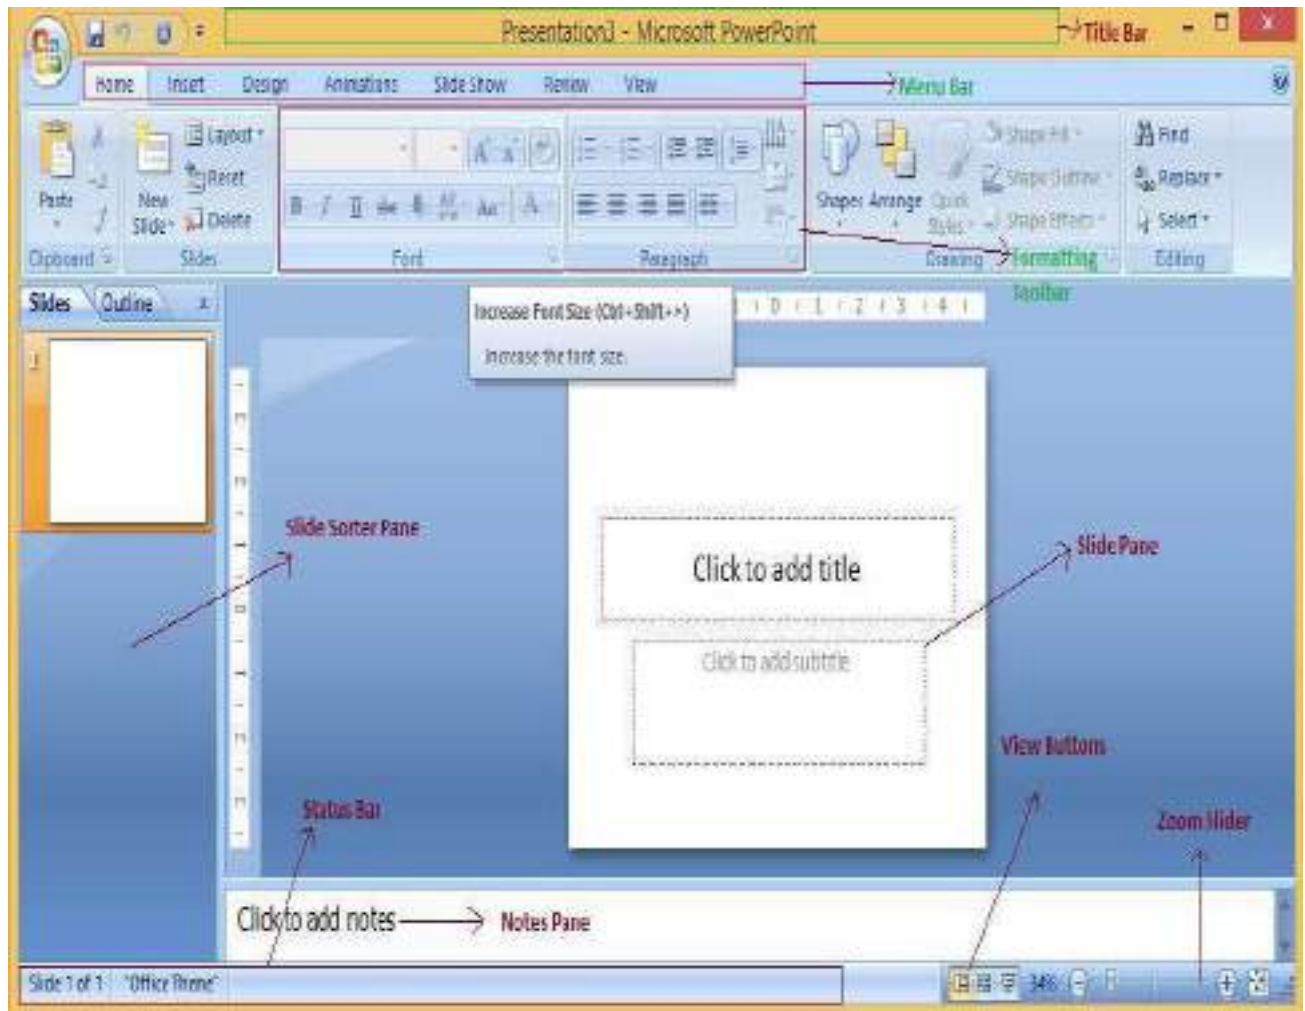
Presentation3 - Microsoft PowerPoint

Title Bar

Home Insert Design Animations Slide Show Review View

Menu Bar

Paste

Clipboard

New Slide

Layout

Reset

Delete

Slides

Font

Paragraph

Shapes Arrange Quick Styles

Shape Fill

Shape Outline

Shape Effects

Drawing

Formatting Toolbar

Find

Replace

Select

Editing

Slides Outline

Increase Font Size (Ctrl+Shift+>)

Increase the font size.

Slide Sorter Pane

Click to add title

Click to add subtitle

Slide Pane

View Buttons

Status Bar

Zoom Slider

Click to add notes

Notes Pane

Slide 1 of 1 "Office Theme"

34%